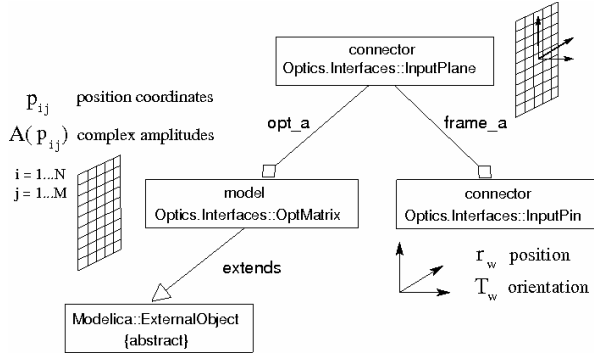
connector
Optics.Interfaces::InputPlane

$p_{ij}$ position coordinates

$A(p_{ij})$ complex amplitudes

i = 1...N
j = 1...M

opt_a

frame_a

model
Optics.Interfaces::OptMatrix

connector
Optics.Interfaces::InputPin

extends

$r_w$ position

$T_w$ orientation

Modelica::ExternalObject
{abstract}